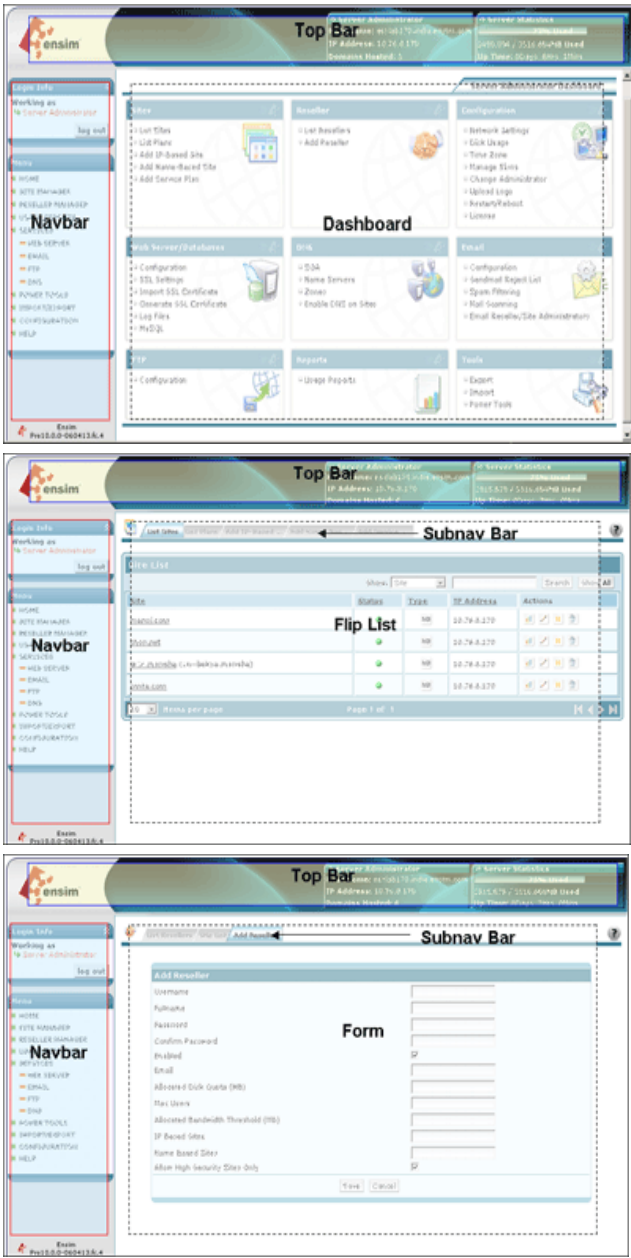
ensim

Top Bar

Server Administrator

IP Address: 10.26.4.170

Domains Hosted: 1

Server Statistics

Login Info

Working as

Server Administrator

log out

Menu

HOME

SITE MANAGER

RESELLER MANAGER

SERVICES

WEB SERVER

EMAIL

FTP

DNS

POWER TOOLS

IMPORT/EXPORT

CONFIGURATION

HELP

Navbar

Server Administrator Dashboard

Sites

List Sites

List Plans

Add IP-based Site

Add Name-Based Site

Add Service Plan

Reseller

List Resellers

Add Reseller

Configuration

Network Settings

Disk Usage

Time Zone

Manage Skins

Change Administrator

Upload Logo

Restart/Reboot

License

Dashboard

Web Server/Databases

Configuration

SSL Settings

Import SSL Certificate

Generate SSL Certificate

Log Files

MySQL

DNS

SOA

Name Servers

Zones

Enable DNS on Sites

Email

Configuration

Sendmail Reject List

Spam Filtering

Mail Scanning

Email Reseller/Site Administrators

FTP

Configuration

Reports

Usage Reports

Tools

Export

Import

Power Tools

Ensim

Pro10.0.0-060413.4

ensim

Top Bar

Server Administrator

Server Statistics

Login Info

Working as

Server Administrator

log out

Menu

HOME

SITE MANAGER

RESELLER MANAGER

SERVICES

WEB SERVER

EMAIL

FTP

DNS

POWER TOOLS

IMPORT/EXPORT

CONFIGURATION

HELP

Navbar

List Sites

Subnav Bar

Site List

Show: Site

Search

Show All

Site | Status | Type | IP Address | Actions

Flip List

10.75.8.170

10.75.8.170

10.75.8.170

10.75.8.170

10 Items per page

Page 1 of 1

Ensim

Pro10.0.0-060413.4

ensim

Top Bar

Server Administrator

Server Statistics

Login Info

Working as

Server Administrator

log out

Menu

HOME

SITE MANAGER

RESELLER MANAGER

SERVICES

WEB SERVER

EMAIL

FTP

DNS

POWER TOOLS

IMPORT/EXPORT

CONFIGURATION

HELP

Navbar

List Resellers

Add Reseller

Subnav Bar

Add Reseller

Username

Fullname

Password

Confirm Password

Enabled

Email

Allocated Disk Quota (MB)

Max Users

Allocated Bandwidth Threshold (MB)

IP Based Sites

Name Based Sites

Allow High Security Sites Only

Form

Save

Cancel

Ensim

Pro10.0.0-060413.4